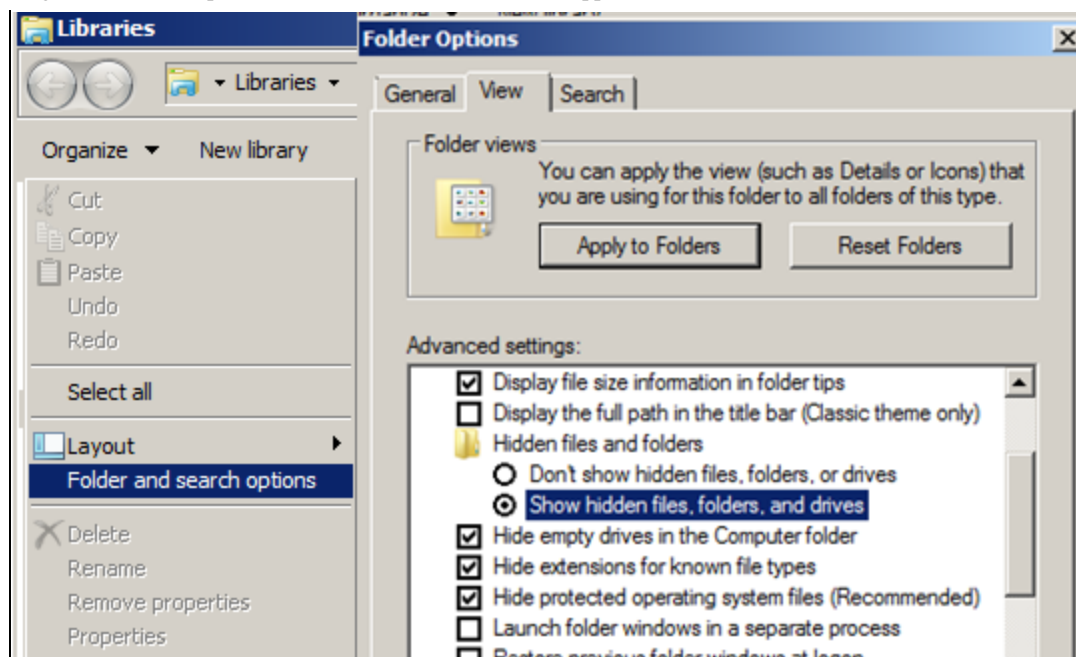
Libraries

Libraries

Organize ▾ New library

Cut
Copy
Paste
Undo
Redo

Select all

Layout
Folder and search options

Delete
Rename
Remove properties
Properties

Folder Options

General View Search

Folder views

You can apply the view (such as Details or Icons) that you are using for this folder to all folders of this type.

Apply to Folders Reset Folders

Advanced settings:

Display file size information in folder tips
Display the full path in the title bar (Classic theme only)
Hidden files and folders
Don't show hidden files, folders, or drives
Show hidden files, folders, and drives
Hide empty drives in the Computer folder
Hide extensions for known file types
Hide protected operating system files (Recommended)
Launch folder windows in a separate process
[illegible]